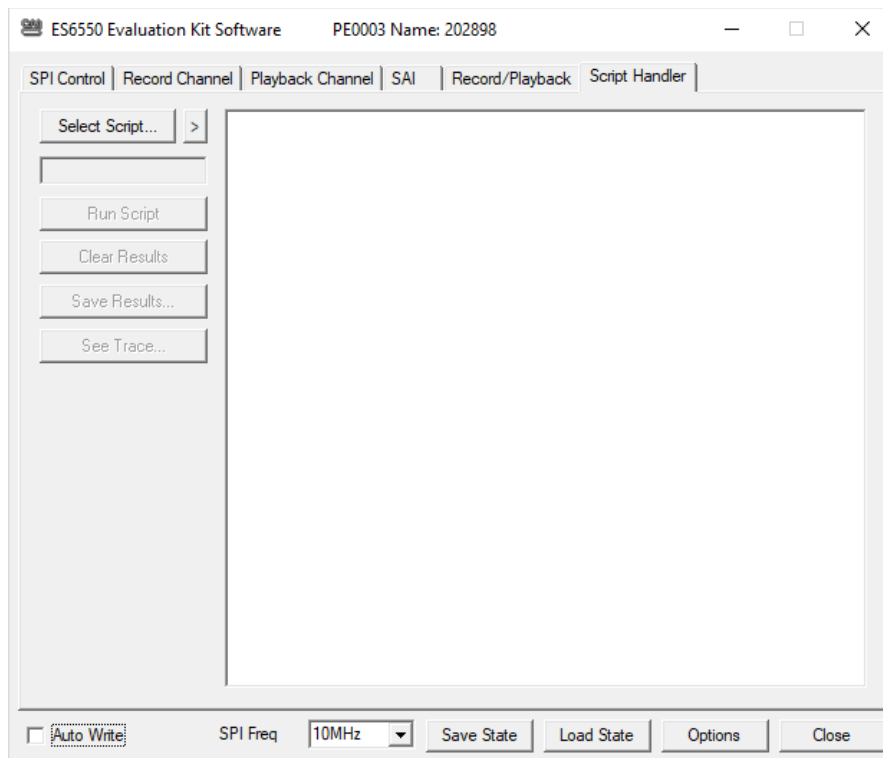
ES6550 Evaluation Kit Software PE0003 Name: 202898

SPI Control | Record Channel | Playback Channel | SAI | Record/Playback | Script Handler

Select Script... >

Run Script

Clear Results

Save Results...

See Trace...

Auto Write SPI Freq 10MHz Save State Load State Options Close